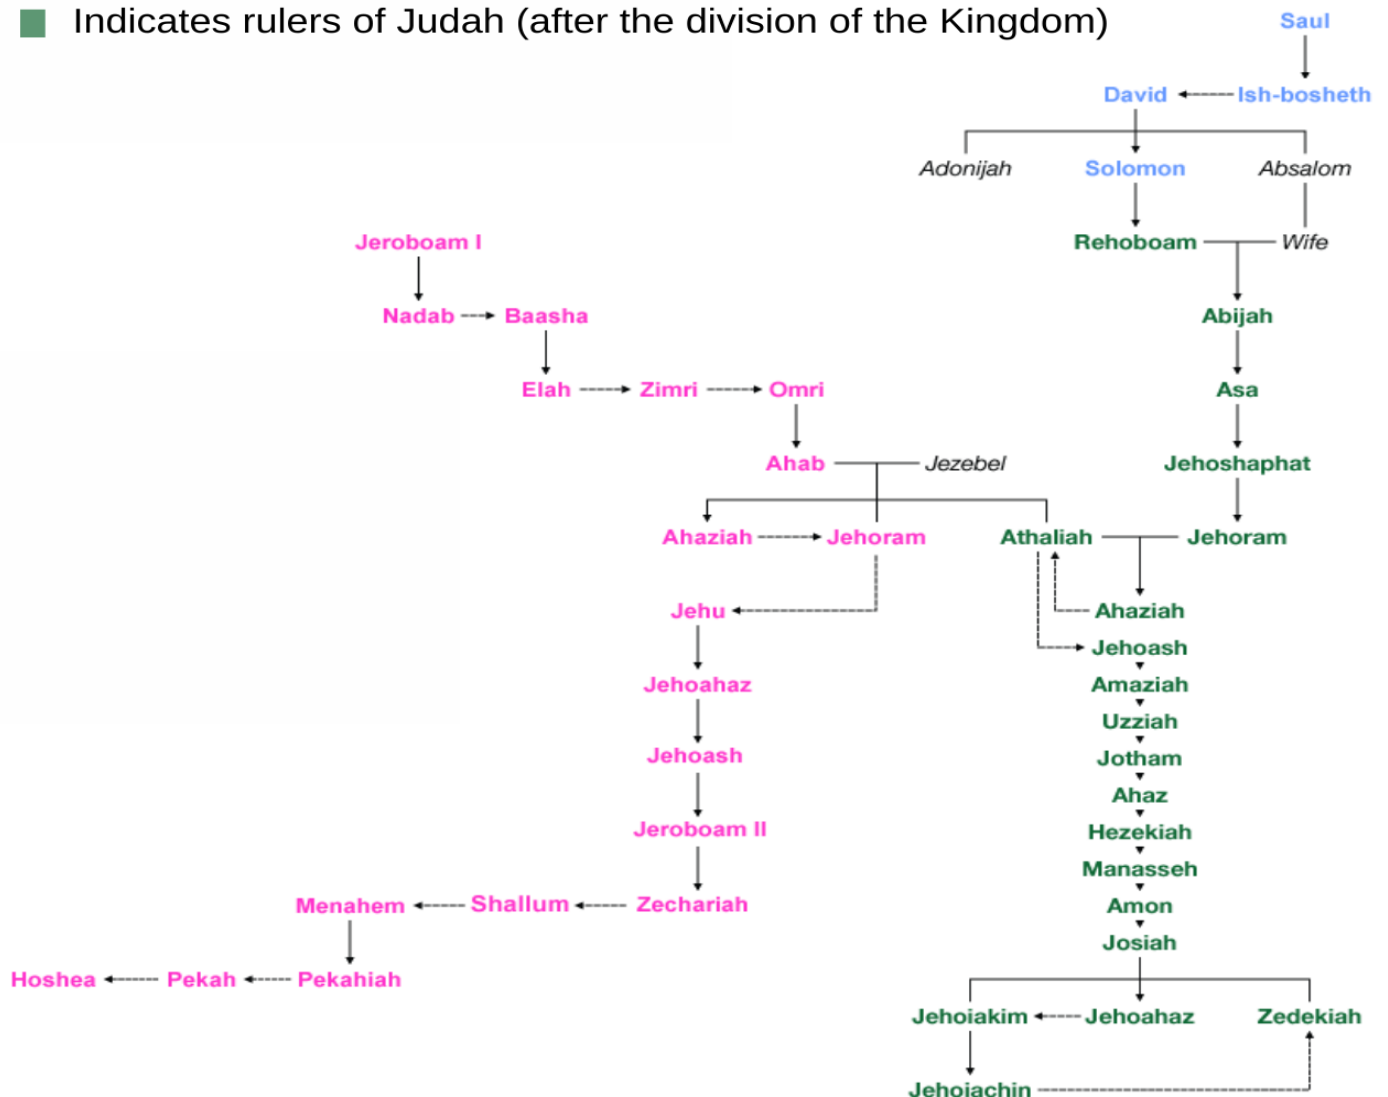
Indicates rulers of Judah (after the division of the Kingdom)

Saul

David

Ish-bosheth

Adonijah

Solomon

Absalom

Rehoboam

Wife

Abijah

Asa

Jehoshaphat

Jehoram

Jeroboam I

Nadab

Baasha

Elah

Zimri

Omri

Ahab

Jezebel

Ahaziah

Jehoram

Athaliah

Jehu

Jehoahaz

Jehoash

Jeroboam II

Zechariah

Shallum

Menahem

Pekahiah

Pekah

Hoshea

Ahaziah

Jehoash

Amaziah

Uzziah

Jotham

Ahaz

Hezekiah

Manasseh

Amon

Josiah

Jehoiakim

Jehoahaz

Zedekiah

Jehoiachin